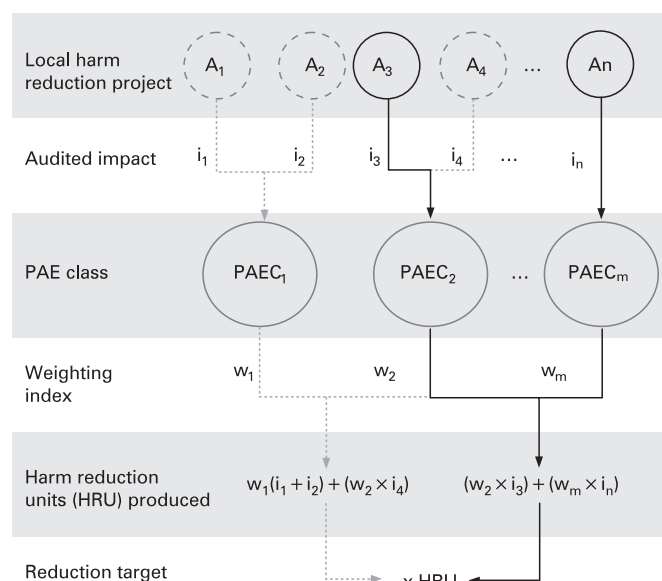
Local harm reduction project

$A_1$ $A_2$ $A_3$ $A_4$ … An

Audited impact

$i_1$ $i_2$ $i_3$ $i_4$ … $i_n$

PAE class

$PAEC_1$ $PAEC_2$ … $PAEC_m$

Weighting index

$w_1$ $w_2$ $w_m$

Harm reduction units (HRU) produced

$w_1(i_1 + i_2) + (w_2 \times i_4)$ $(w_2 \times i_3) + (w_m \times i_n)$

Reduction target

x HRU